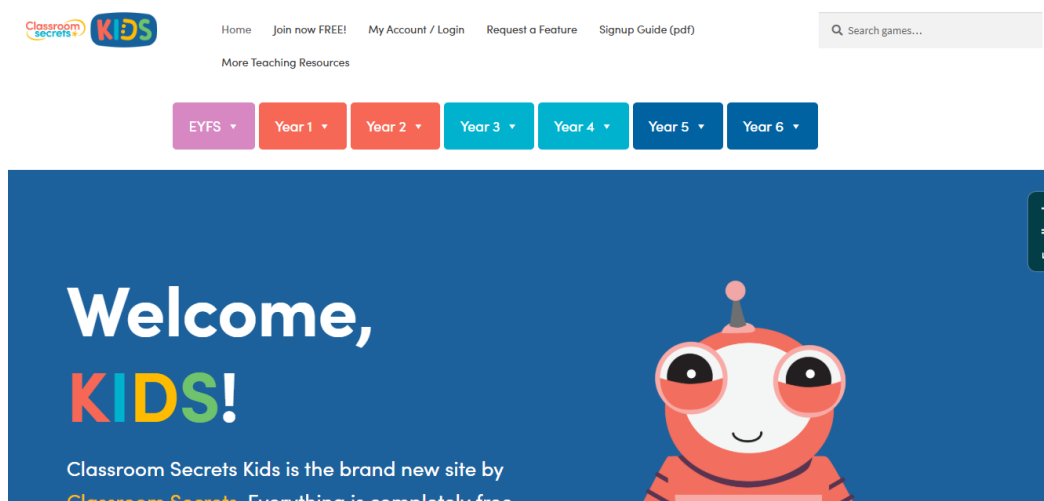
Classroom secrets KIDS

Home Join now FREE! My Account / Login Request a Feature Signup Guide (pdf)

More Teaching Resources

Search games…

EYFS Year 1 Year 2 Year 3 Year 4 Year 5 Year 6

Welcome, KIDS!

Classroom Secrets Kids is the brand new site by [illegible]